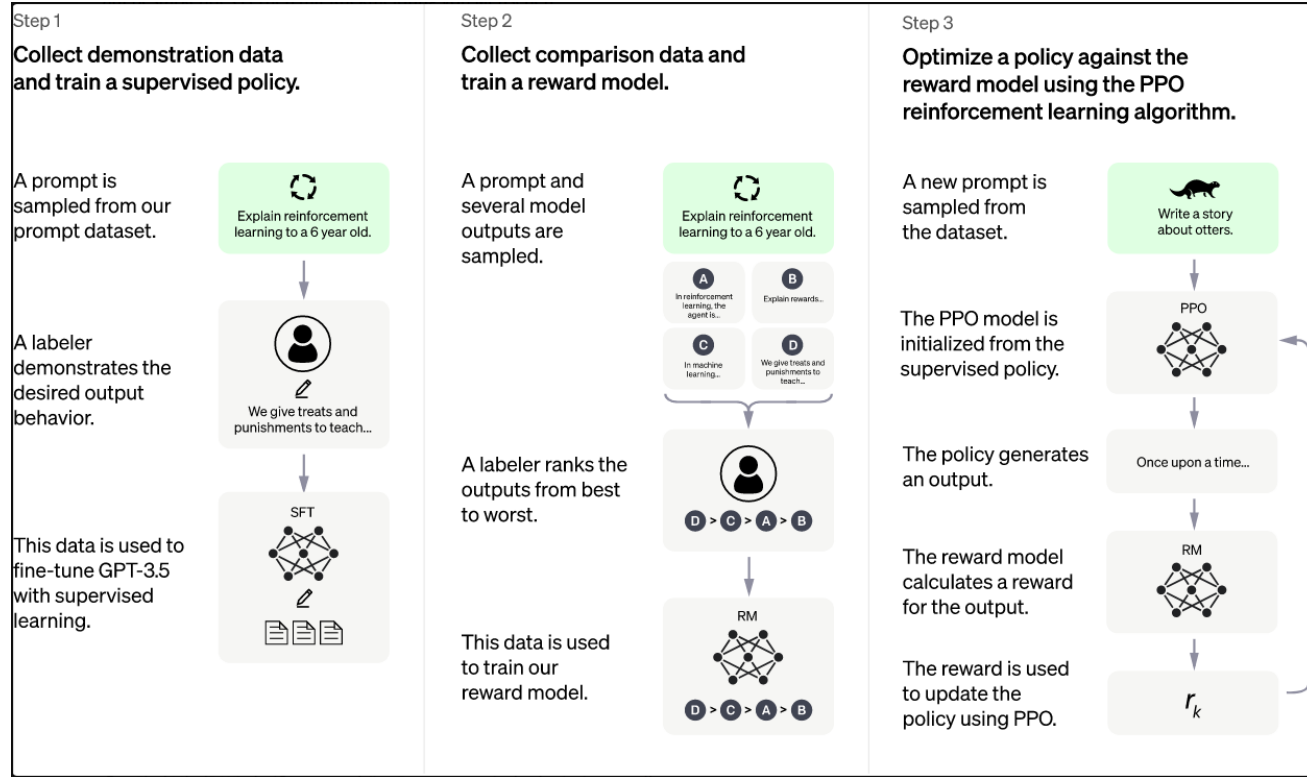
Step 1

Collect demonstration data and train a supervised policy.

A prompt is sampled from our prompt dataset.

Explain reinforcement learning to a 6 year old.

A labeler demonstrates the desired output behavior.

We give treats and punishments to teach...

This data is used to fine-tune GPT-3.5 with supervised learning.

SFT

Step 2

Collect comparison data and train a reward model.

A prompt and several model outputs are sampled.

Explain reinforcement learning to a 6 year old.

A
In reinforcement learning, the agent is...

B
Explain rewards...

C
In machine learning...

D
We give treats and punishments to teach...

A labeler ranks the outputs from best to worst.

D > C > A > B

This data is used to train our reward model.

RM

D > C > A > B

Step 3

Optimize a policy against the reward model using the PPO reinforcement learning algorithm.

A new prompt is sampled from the dataset.

Write a story about otters.

The PPO model is initialized from the supervised policy.

PPO

The policy generates an output.

Once upon a time...

The reward model calculates a reward for the output.

RM

The reward is used to update the policy using PPO.

$r_k$